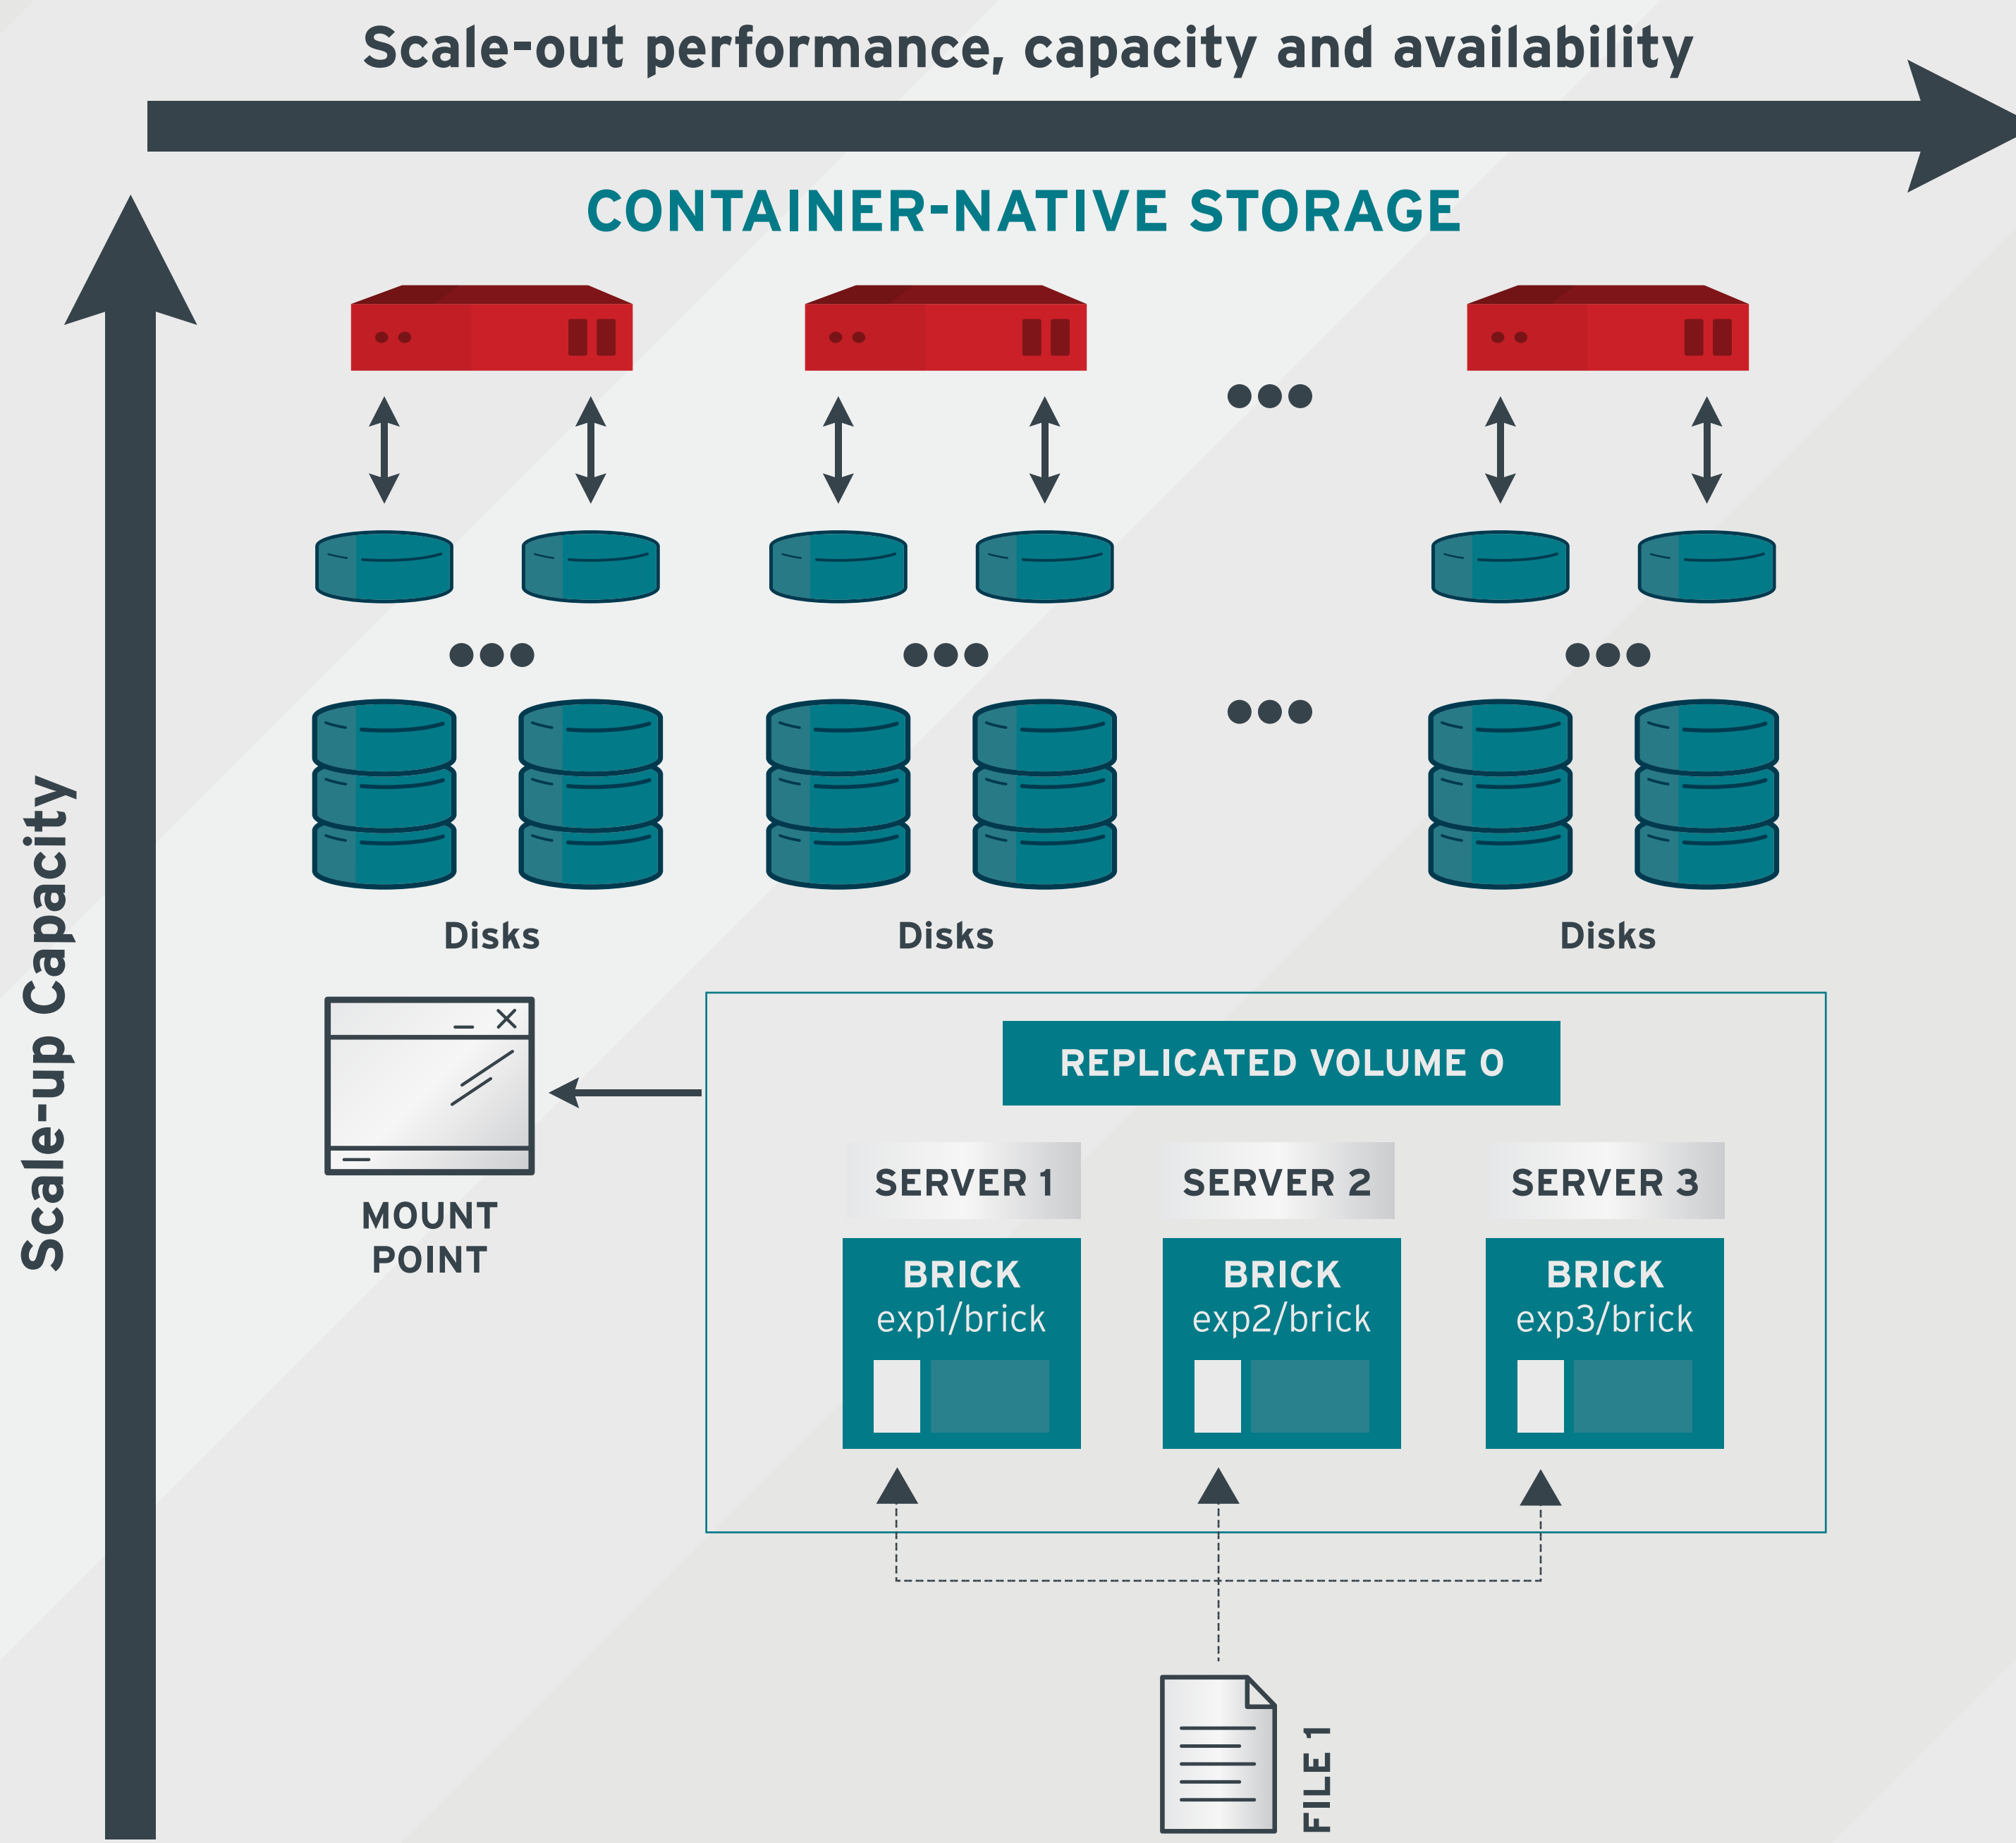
Scale-out performance, capacity and availability

Scale-up Capacity

CONTAINER-NATIVE STORAGE

Disks

Disks

Disks

MOUNT POINT

REPLICATED VOLUME 0

SERVER 1

SERVER 2

SERVER 3

BRICK
exp1/brick

BRICK
exp2/brick

BRICK
exp3/brick

FILE 1